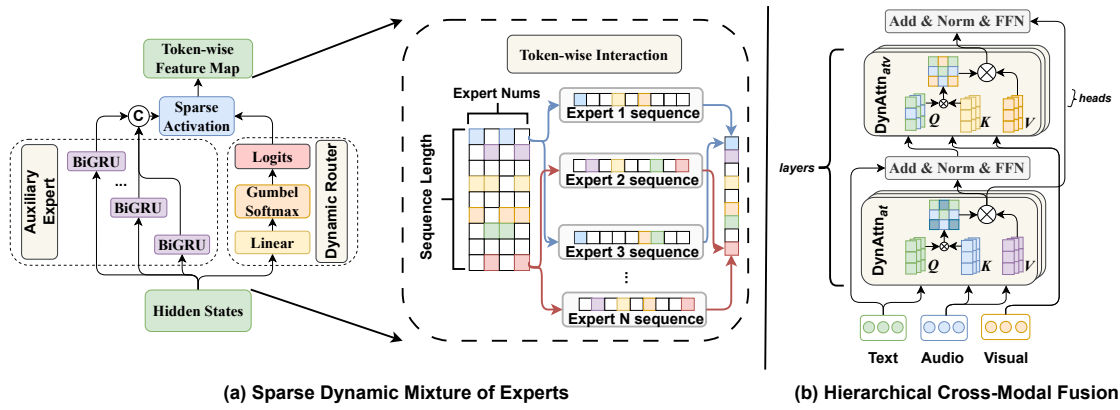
Token-wise Feature Map

Sparse Activation

C

BiGRU

...

BiGRU

BiGRU

Auxiliary Expert

Logits

Gumbel Softmax

Linear

Dynamic Router

Hidden States

Token-wise Interaction

Expert Nums

Sequence Length

Expert 1 sequence

Expert 2 sequence

Expert 3 sequence

⋮

Expert N sequence

Add & Norm & FFN

DynAttn$_{atv}$

$Q$

$K$

$V$

heads

layers

Add & Norm & FFN

DynAttn$_{at}$

$Q$

$K$

$V$

Text

Audio

Visual

(a) Sparse Dynamic Mixture of Experts

(b) Hierarchical Cross-Modal Fusion